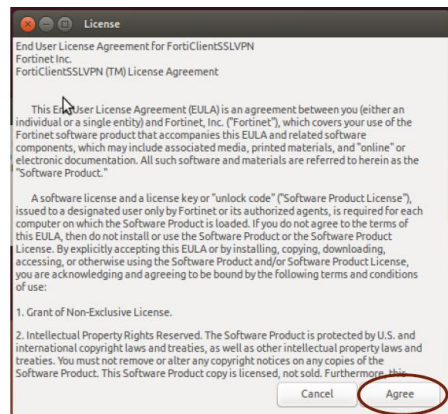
License

End User License Agreement for FortiClientSSLVPN
Fortinet Inc.
FortiClientSSLVPN (TM) License Agreement

This End User License Agreement (EULA) is an agreement between you (either an individual or a single entity) and Fortinet, Inc. ("Fortinet"), which covers your use of the Fortinet software product that accompanies this EULA and related software components, which may include associated media, printed materials, and "online" or electronic documentation. All such software and materials are referred to herein as the "Software Product."

A software license and a license key or "unlock code" ("Software Product License"), issued to a designated user only by Fortinet or its authorized agents, is required for each computer on which the Software Product is loaded. If you do not agree to the terms of this EULA, then do not install or use the Software Product or the Software Product License. By explicitly accepting this EULA or by installing, copying, downloading, accessing, or otherwise using the Software Product and/or Software Product License, you are acknowledging and agreeing to be bound by the following terms and conditions of use:

1. Grant of Non-Exclusive License.

2. Intellectual Property Rights Reserved. The Software Product is protected by U.S. and international copyright laws and treaties, as well as other intellectual property laws and treaties. You must not remove or alter any copyright notices on any copies of the Software Product. This Software Product copy is licensed, not sold. Furthermore, this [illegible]

Cancel

Agree